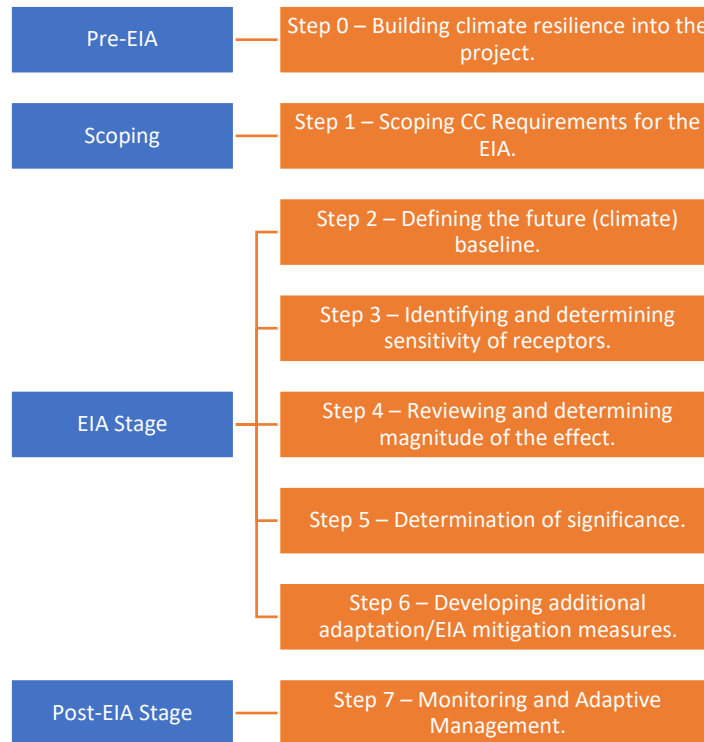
Pre-EIA

Step 0 – Building climate resilience into the project.

Scoping

Step 1 – Scoping CC Requirements for the EIA.

Step 2 – Defining the future (climate) baseline.

Step 3 – Identifying and determining sensitivity of receptors.

EIA Stage

Step 4 – Reviewing and determining magnitude of the effect.

Step 5 – Determination of significance.

Step 6 – Developing additional adaptation/EIA mitigation measures.

Post-EIA Stage

Step 7 – Monitoring and Adaptive Management.